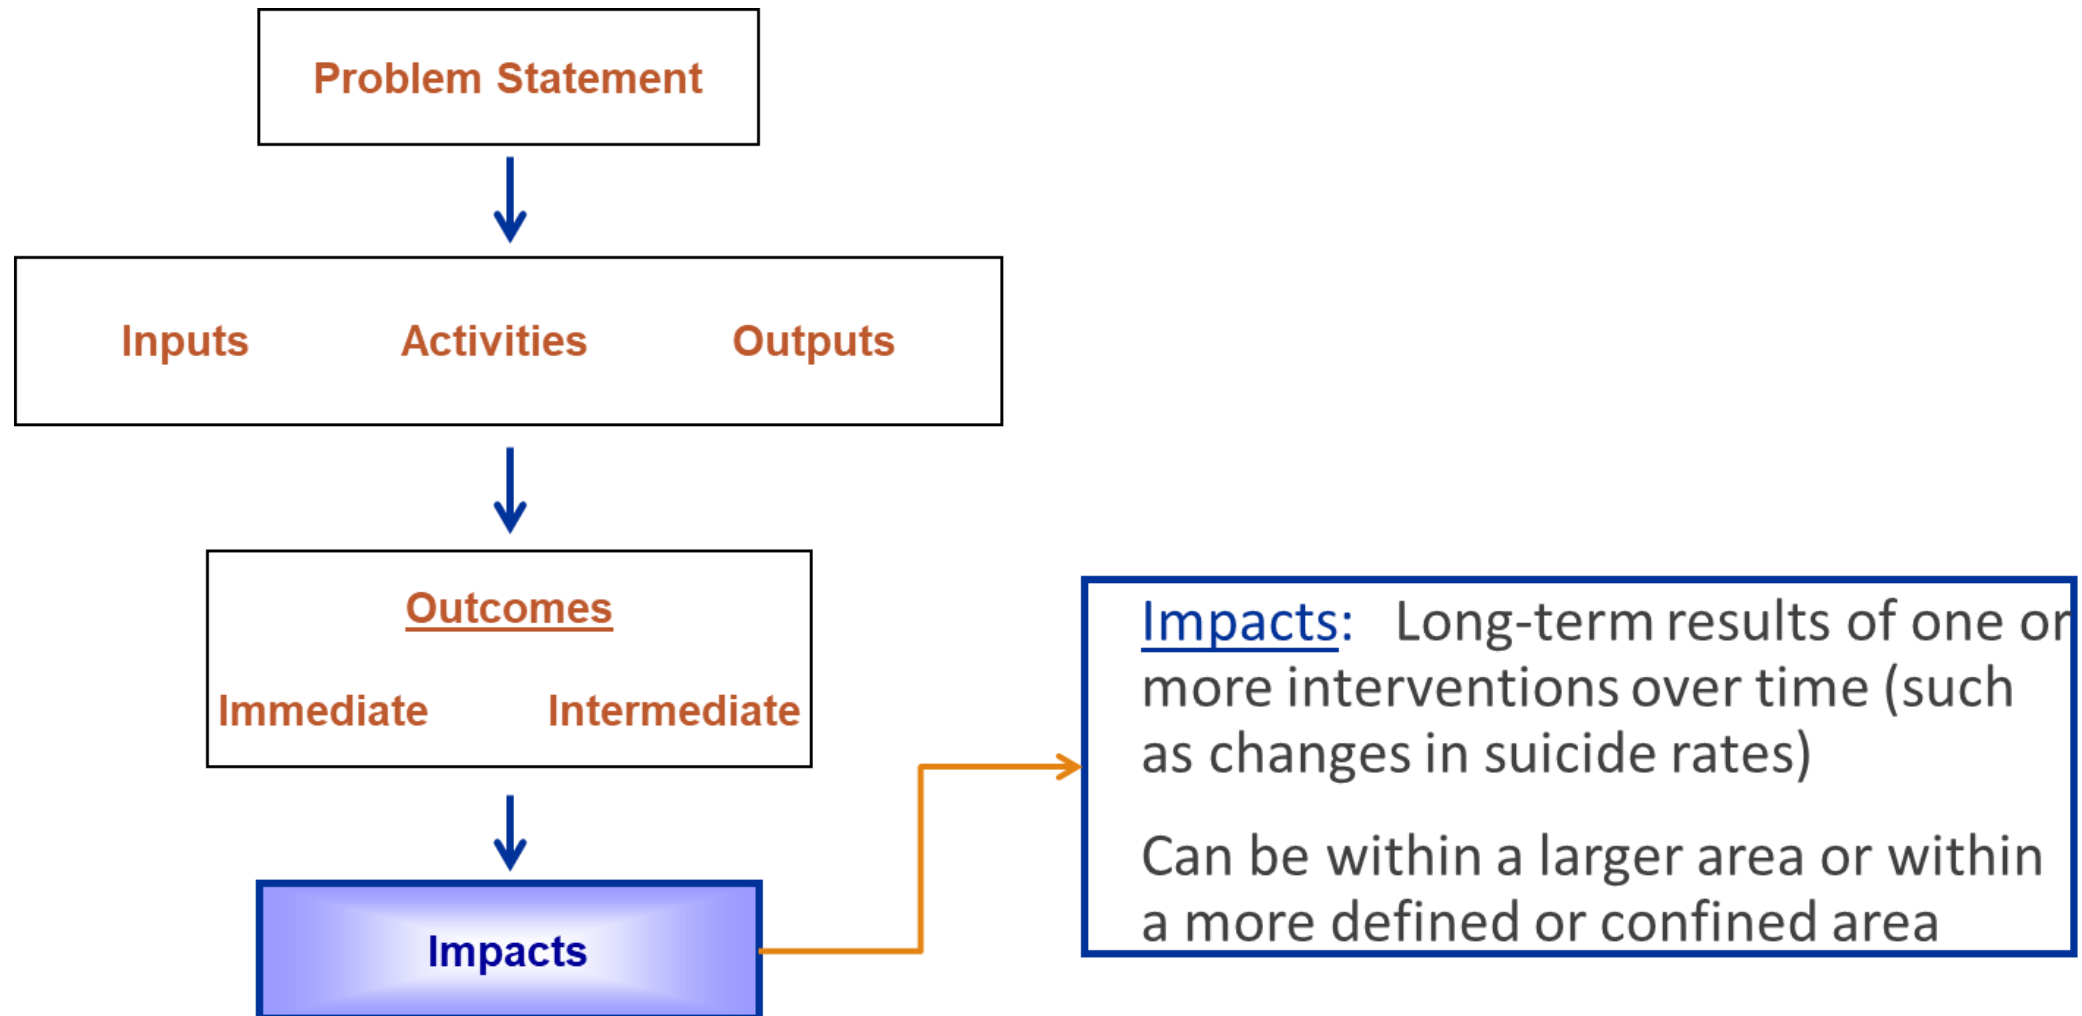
Problem Statement

Inputs Activities Outputs

Outcomes

Immediate Intermediate

Impacts

Impacts: Long-term results of one or more interventions over time (such as changes in suicide rates)

Can be within a larger area or within a more defined or confined area